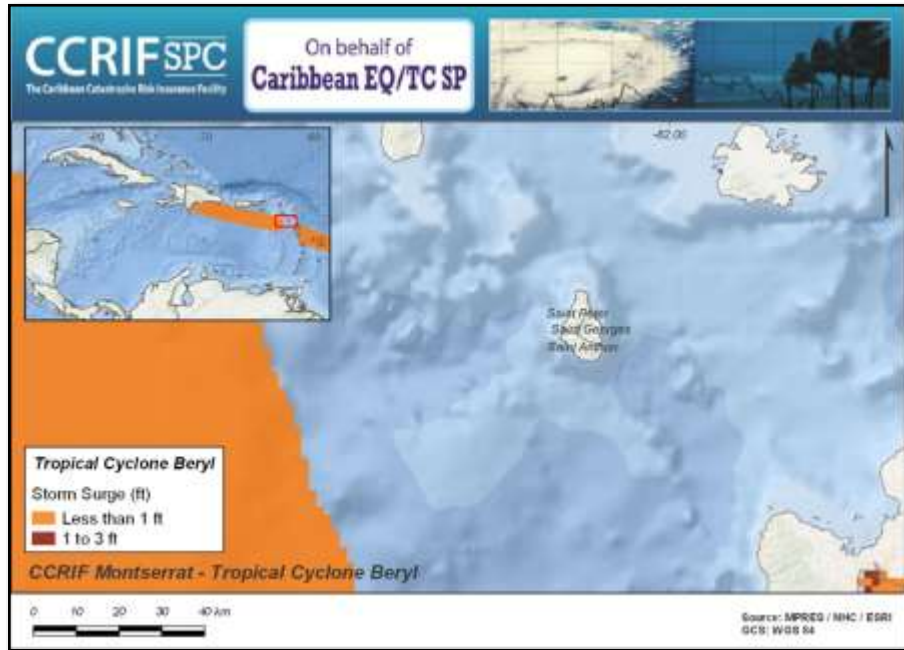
CCRIF SPC
The Caribbean Catastrophe Risk Insurance Facility

On behalf of
Caribbean EQ/TC SP

-80 -70 -60

-62.00

Saint Peter
Saint Georges
Saint Anthony

Tropical Cyclone Beryl
Storm Surge (ft)
Less than 1 ft
1 to 3 ft

CCRIF Montserrat - Tropical Cyclone Beryl

0 10 20 30 40 km

Source: MPREG / NHC / ESRI
GCS: WGS 84